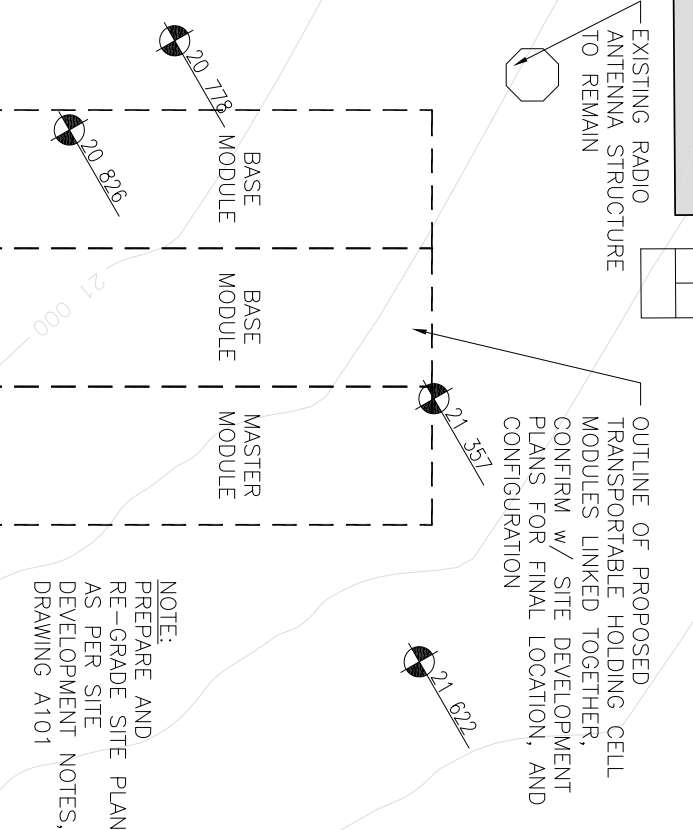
EXISTING RADIO ANTENNA STRUCTURE TO REMAIN

20 778

20 826

BASE MODULE

BASE MODULE

21 000

MASTER MODULE

21 357

OUTLINE OF PROPOSED TRANSPORTABLE HOLDING CELL MODULES LINKED TOGETHER, CONFIRM w/ SITE DEVELOPMENT PLANS FOR FINAL LOCATION, AND CONFIGURATION

NOTE:
PREPARE AND RE-GRADE SITE PLAN AS PER SITE DEVELOPMENT NOTES, DRAWING A101

21 622